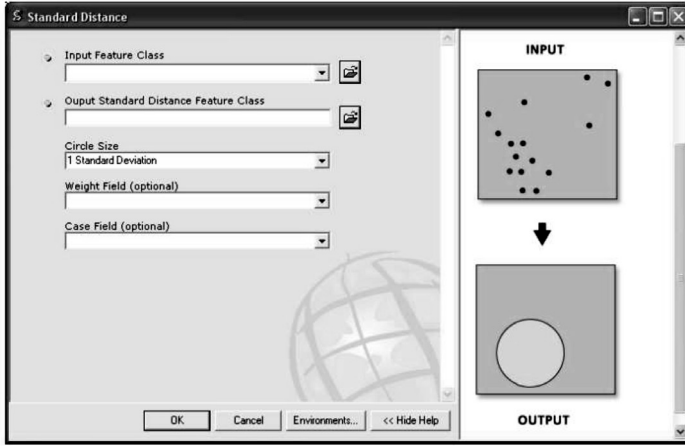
Standard Distance

Input Feature Class

Ouput Standard Distance Feature Class

Circle Size
1 Standard Deviation

Weight Field (optional)

Case Field (optional)

OK Cancel Environments... << Hide Help

INPUT

OUTPUT